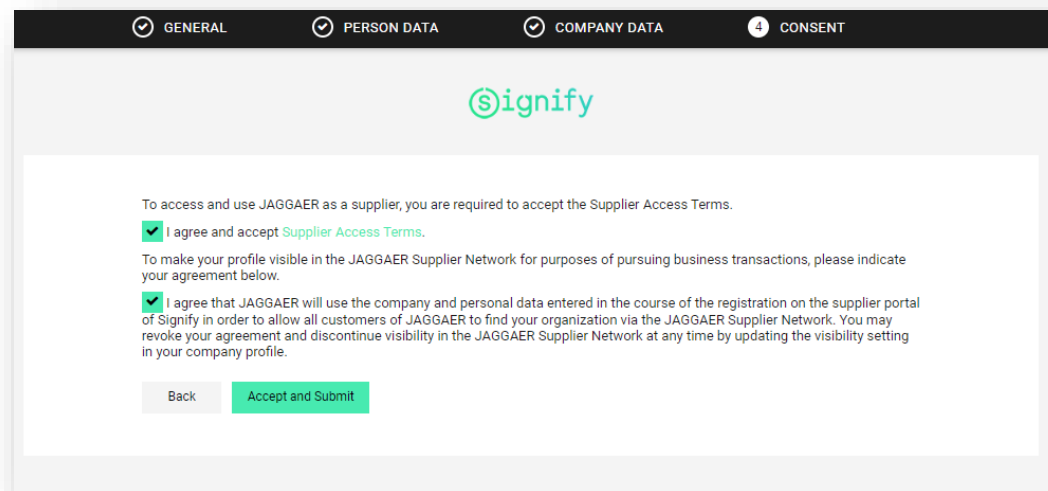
GENERAL PERSON DATA COMPANY DATA 4 CONSENT

signify

To access and use JAGGAER as a supplier, you are required to accept the Supplier Access Terms.

I agree and accept Supplier Access Terms.

To make your profile visible in the JAGGAER Supplier Network for purposes of pursuing business transactions, please indicate your agreement below.

I agree that JAGGAER will use the company and personal data entered in the course of the registration on the supplier portal of Signify in order to allow all customers of JAGGAER to find your organization via the JAGGAER Supplier Network. You may revoke your agreement and discontinue visibility in the JAGGAER Supplier Network at any time by updating the visibility setting in your company profile.

Back Accept and Submit